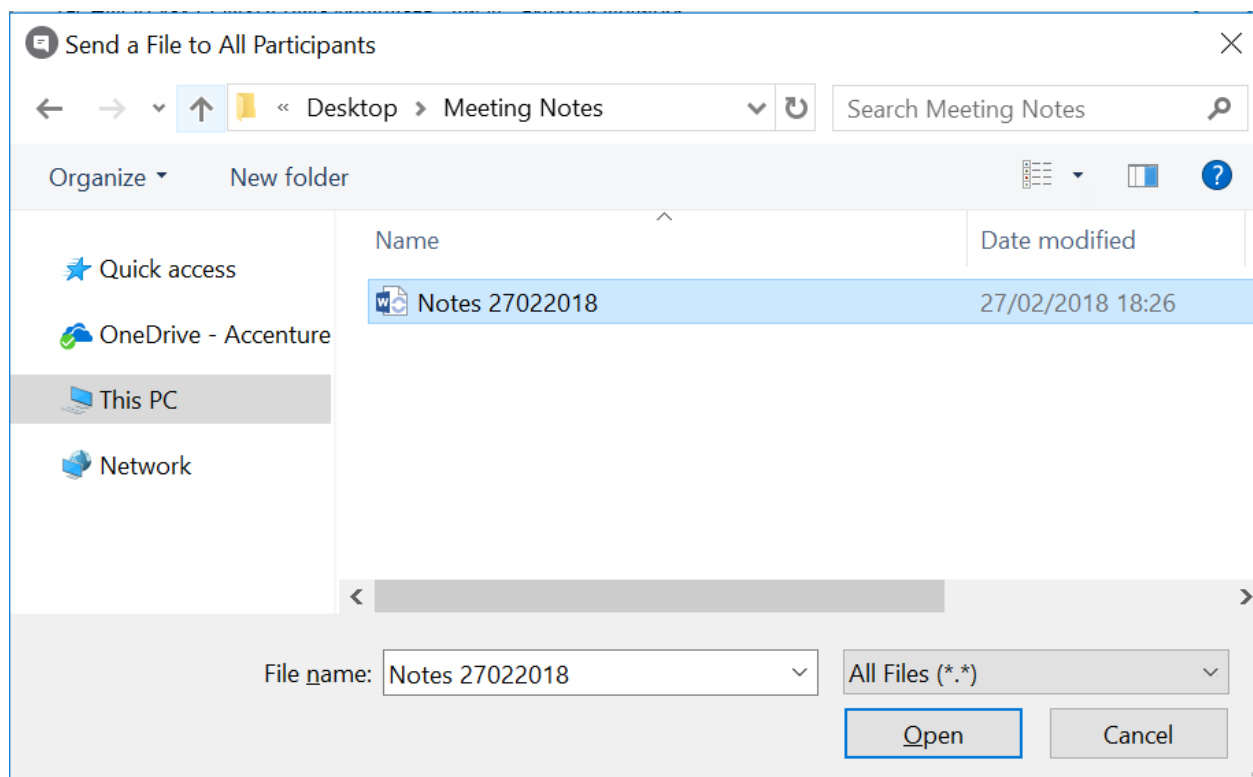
Send a File to All Participants

« Desktop > Meeting Notes

Search Meeting Notes

Organize ▾ New folder

Quick access

OneDrive - Accenture

This PC

Network

| Name | Date modified |
|---|---|
| Notes 27022018 | 27/02/2018 18:26 |

File name: Notes 27022018

All Files (*.*)

Open

Cancel